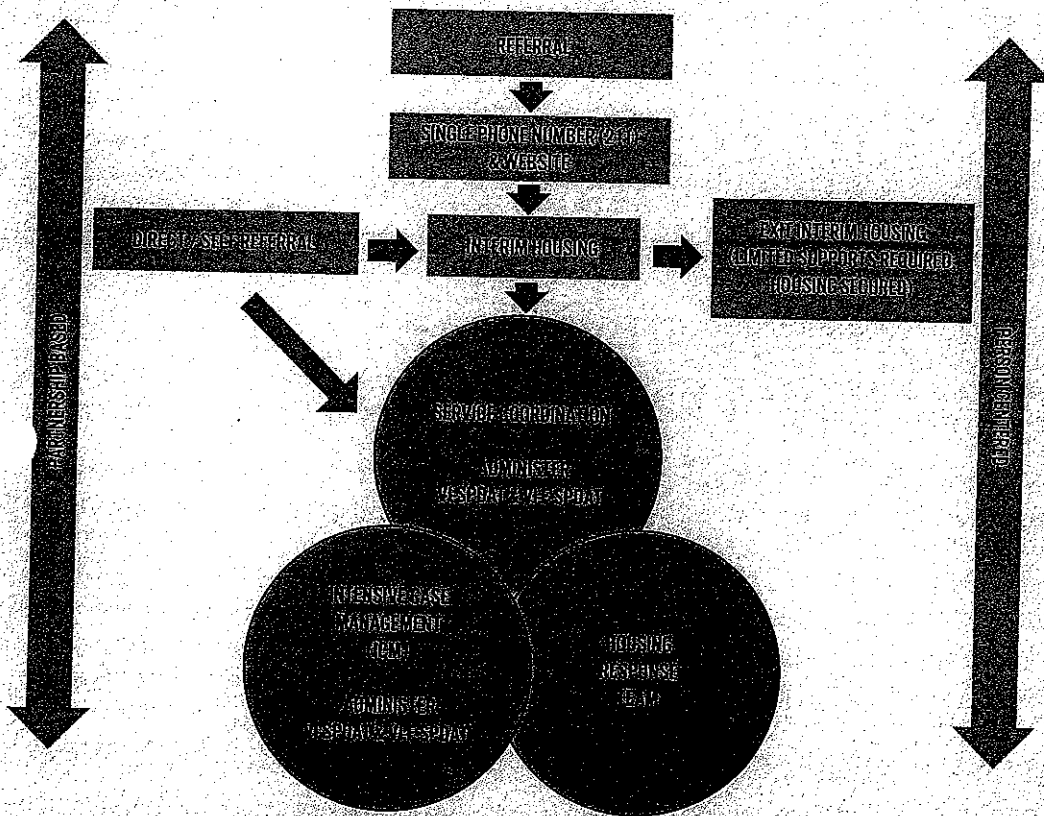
REFERRAL

SINGLE PHONE NUMBER (211) & WEBSITE

DIRECT / SELF REFERRAL

INTERIM HOUSING

EXIT INTERIM HOUSING (LIMITED SUPPORTS REQUIRED HOUSING SECURED)

PARTNERSHIP BASED

PERSON CENTERED

SERVICE COORDINATION

ADMINISTER VI-SPDAT & VI-F-SPDAT

INTENSIVE CASE MANAGEMENT (ICM)

ADMINISTER VI-SPDAT & VI-F-SPDAT

HOUSING RESPONSE TEAM